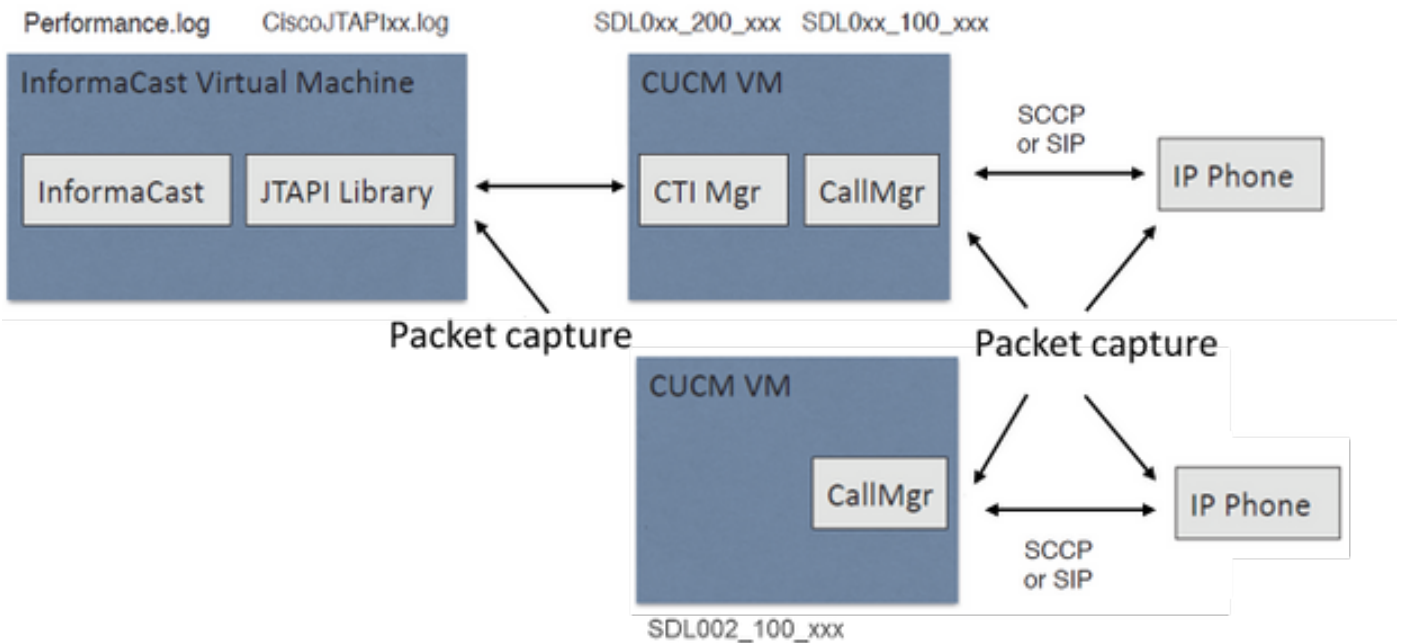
Performance.log CiscoJTAPIxx.log

SDL0xx_200_xxx SDL0xx_100_xxx

InformaCast Virtual Machine

InformaCast

JTAPI Library

CUCM VM

CTI Mgr

CallMgr

SCCP or SIP

IP Phone

Packet capture

Packet capture

CUCM VM

CallMgr

IP Phone

SCCP or SIP

SDL002_100_xxx